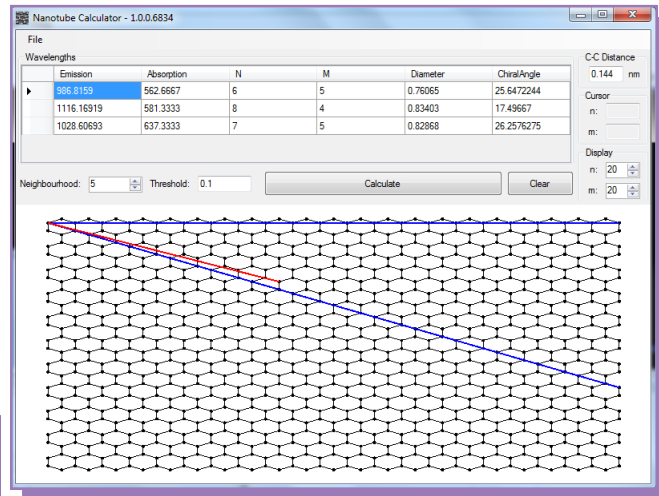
Nanotube Calculator - 1.0.0.6834

File

Wavelengths

| | Emission | Absorption | N | M | Diameter | ChiralAngle |
|---|---|---|---|---|---|---|
| ▸ | 986.8159 | 562.6667 | 6 | 5 | 0.76065 | 25.6472244 |
| | 1116.16919 | 581.3333 | 8 | 4 | 0.83403 | 17.49667 |
| | 1028.60693 | 637.3333 | 7 | 5 | 0.82868 | 26.2576275 |

C-C Distance
0.144 nm

Cursor
n:
m:

Display
n: 20
m: 20

Neighbourhood: 5 Threshold: 0.1 Calculate Clear